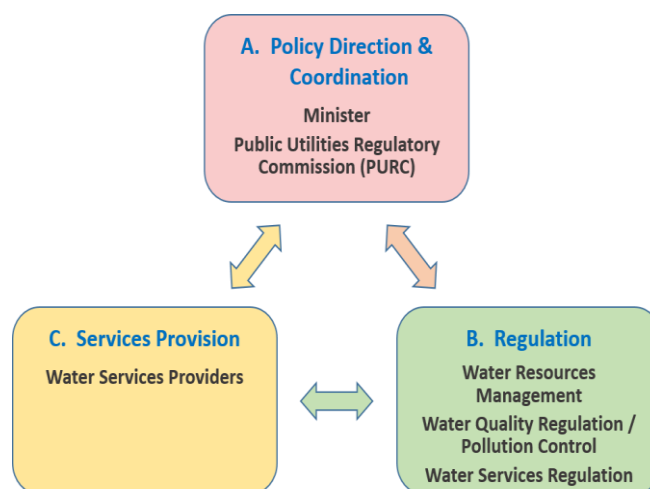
A. Policy Direction & Coordination

Minister

Public Utilities Regulatory Commission (PURC)

C. Services Provision

Water Services Providers

B. Regulation

Water Resources Management

Water Quality Regulation / Pollution Control

Water Services Regulation